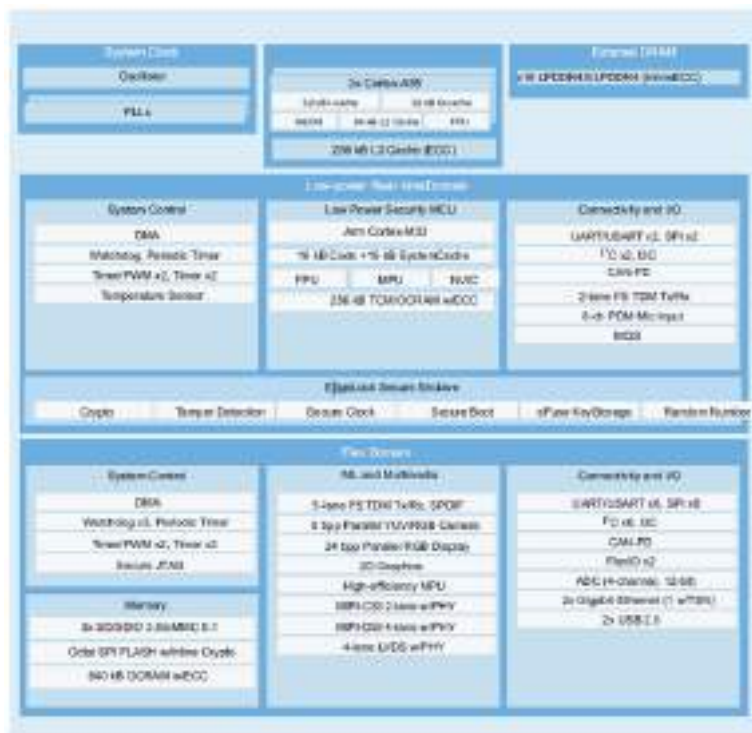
System Clock
Oscillator
PLLs

2x Cortex-A55
32 kB I-cache
32 kB D-cache
NEON
64 kB L2 Cache
FPU
256 kB L3 Cache (ECC)

External DRAM
x16 LPDDR4/LPDDR4X (Inline ECC)

Low-power Real-time Domain

System Control
DMA
Watchdog, Periodic Timer
Timer/PWM x2, Timer x2
Temperature Sensor

Low Power Security MCU
Arm Cortex-M33
16 kB Code + 16 kB System Cache
FPU
MPU
NVIC
256 kB TCM/OCRAM w/ECC

Connectivity and I/O
UART/USART x2, SPI x2
I²C x2, I3C
CAN-FD
2-lane FS TDM Tx/Rx
8-ch PDM Mic Input
MQS

EdgeLock Secure Enclave
Crypto
Tamper Detection
Secure Clock
Secure Boot
eFuse Key Storage
Random Number

Flex Domain

System Control
DMA
Watchdog x3, Periodic Timer
Timer/PWM x2, Timer x2
Secure JTAG

Memory
3x SD/SDIO 3.0/eMMC 5.1
Octal SPI FLASH w/inline Crypto
640 kB OCRAM w/ECC

ML and Multimedia
5-lane FS TDM Tx/Rx, SPDIF
8 bpp Parallel YUV/RGB Camera
24 bpp Parallel RGB Display
2D Graphics
High-efficiency NPU
MIPI-CSI 2-lane w/PHY
MIPI-DSI 4-lane w/PHY
4-lane LVDS w/PHY

Connectivity and I/O
UART/USART x6, SPI x6
I²C x6, I3C
CAN-FD
FlexIO x2
ADC (4-channel, 12-bit)
2x Gigabit Ethernet (1 w/TSN)
2x USB 2.0